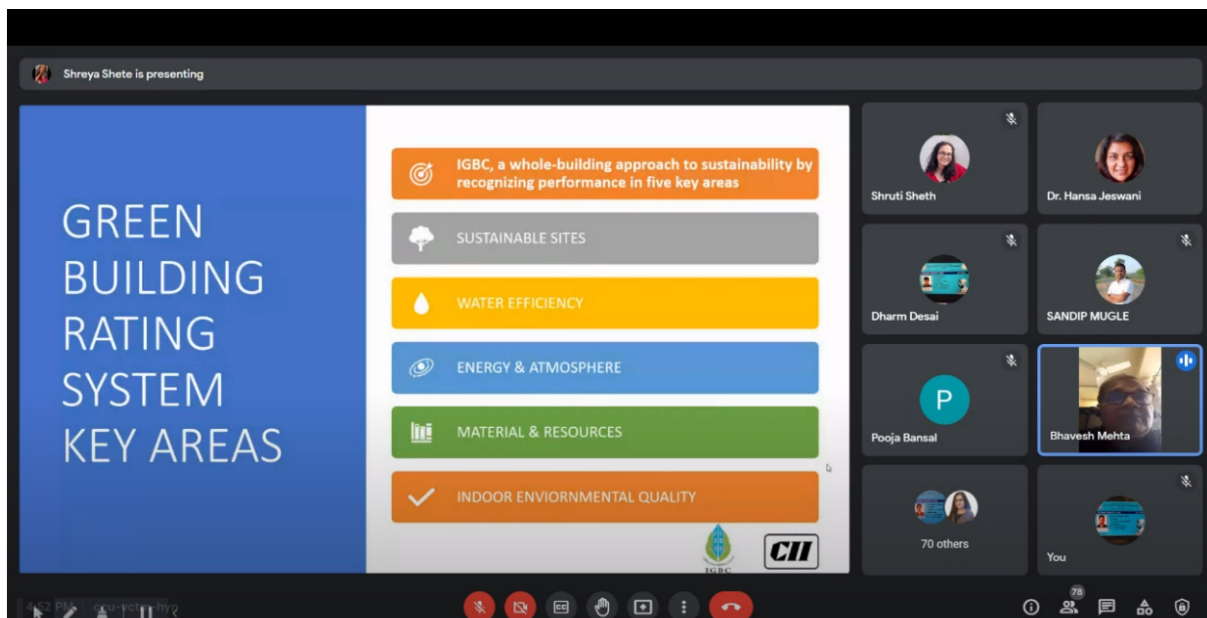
Shreya Shete is presenting

GREEN BUILDING RATING SYSTEM KEY AREAS

IGBC, a whole-building approach to sustainability by recognizing performance in five key areas

SUSTAINABLE SITES

WATER EFFICIENCY

ENERGY & ATMOSPHERE

MATERIAL & RESOURCES

INDOOR ENVIORNMENTAL QUALITY

IGBC

CII

Shruti Sheth

Dr. Hansa Jeswani

Dharm Desai

SANDIP MUGLE

P

Pooja Bansal

Bhavesh Mehta

70 others

You

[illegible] PM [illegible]

78